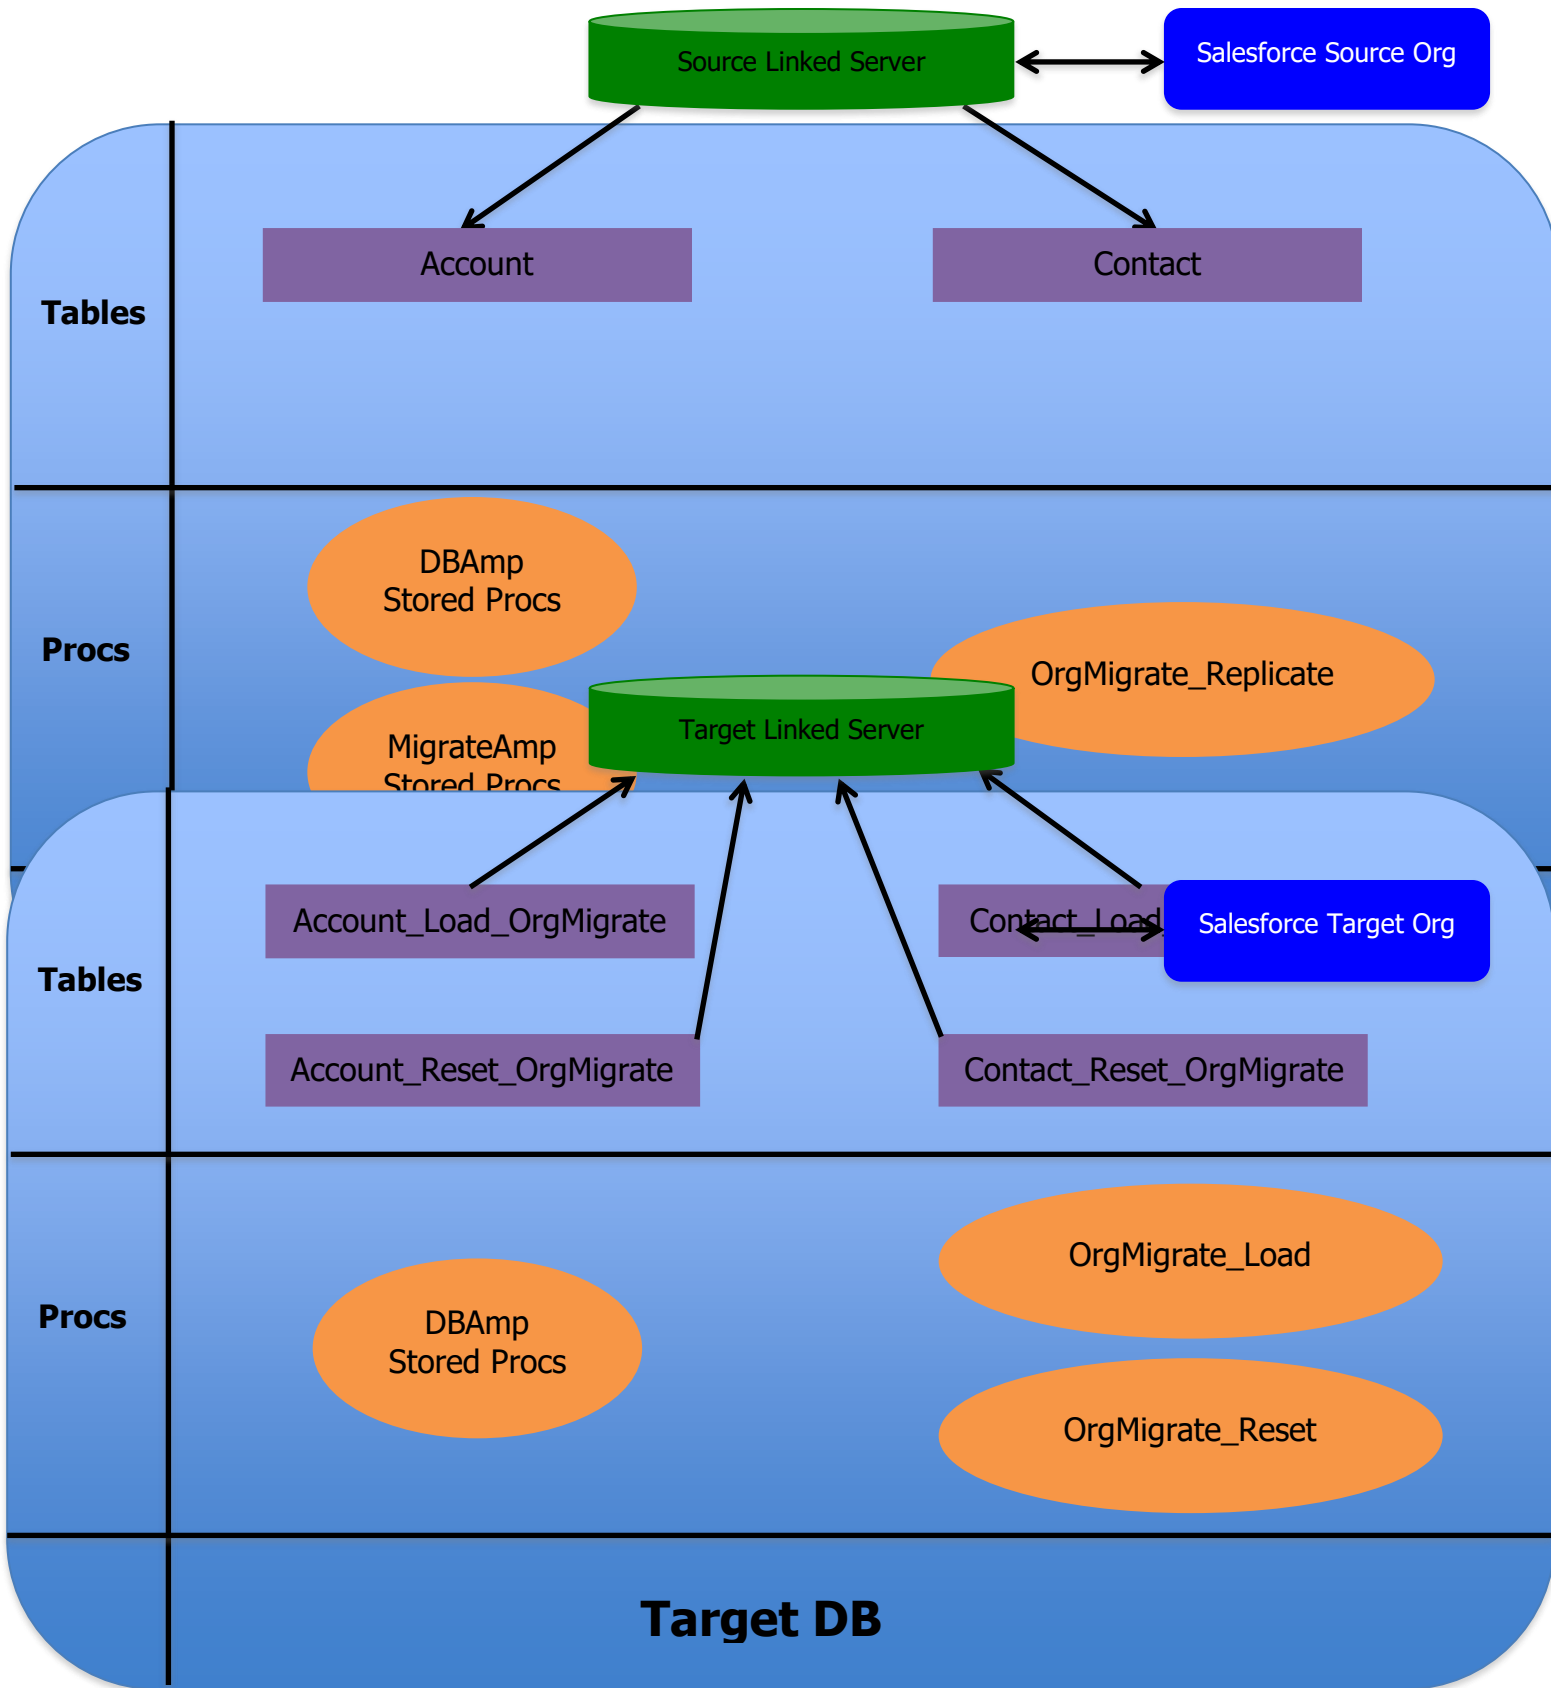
Source Linked Server

Salesforce Source Org

Tables

Account

Contact

Procs

DBAmp Stored Procs

OrgMigrate_Replicate

MigrateAmp Stored Procs

Target Linked Server

Tables

Account_Load_OrgMigrate

Contact_Load

Salesforce Target Org

Account_Reset_OrgMigrate

Contact_Reset_OrgMigrate

Procs

OrgMigrate_Load

DBAmp Stored Procs

OrgMigrate_Reset

Target DB